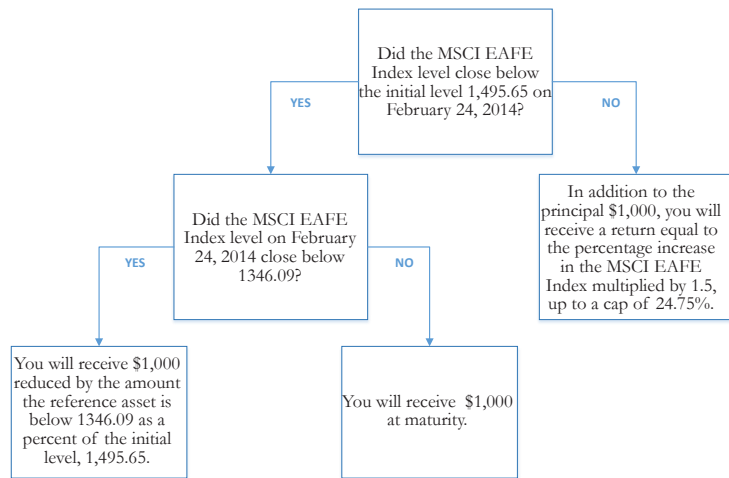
Did the MSCI EAFE Index level close below the initial level 1,495.65 on February 24, 2014?

YES

NO

Did the MSCI EAFE Index level on February 24, 2014 close below 1346.09?

In addition to the principal $1,000, you will receive a return equal to the percentage increase in the MSCI EAFE Index multiplied by 1.5, up to a cap of 24.75%.

YES

NO

You will receive $1,000 reduced by the amount the reference asset is below 1346.09 as a percent of the initial level, 1,495.65.

You will receive $1,000 at maturity.